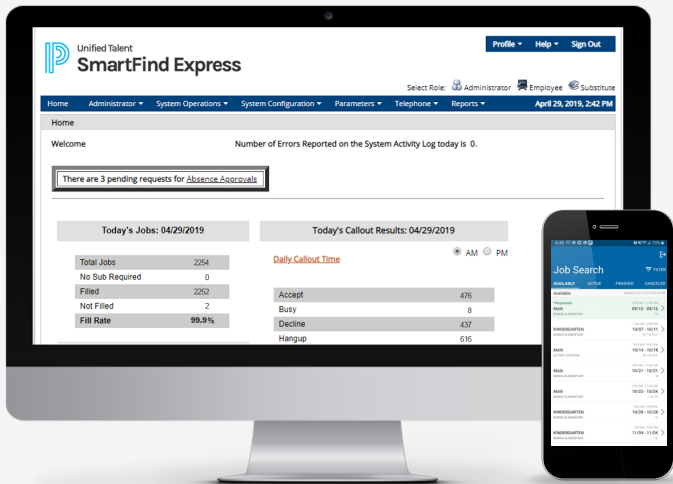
Unified Talent
SmartFind Express

Profile ▾ Help ▾ Sign Out

Select Role: Administrator Employee Substitute

Home Administrator ▾ System Operations ▾ System Configuration ▾ Parameters ▾ Telephone ▾ Reports ▾ April 29, 2019, 2:42 PM

Home

Welcome

Number of Errors Reported on the System Activity Log today is 0.

There are 3 pending requests for Absence Approvals

Today's Jobs: 04/29/2019

| Total Jobs | 2254 |
|---|---|
| No Sub Required | 0 |
| Filled | 2252 |
| Not Filled | 2 |
| Fill Rate | 99.9% |

Today's Callout Results: 04/29/2019

Daily Callout Time

AM PM

| Accept | 476 |
|---|---|
| Busy | 8 |
| Decline | 437 |
| Hangup | 616 |

Job Search

FILTER

AVAILABLE ACTIVE FINISHED CANCELED

Available

Math 09/12 - 09/12

KINDERGARTEN 10/07 - 10/11

Math 10/14 - 10/18

Math 10/21 - 10/25

Math 10/22 - 10/25

KINDERGARTEN 10/28 - 11/01

KINDERGARTEN 11/04 - 11/04